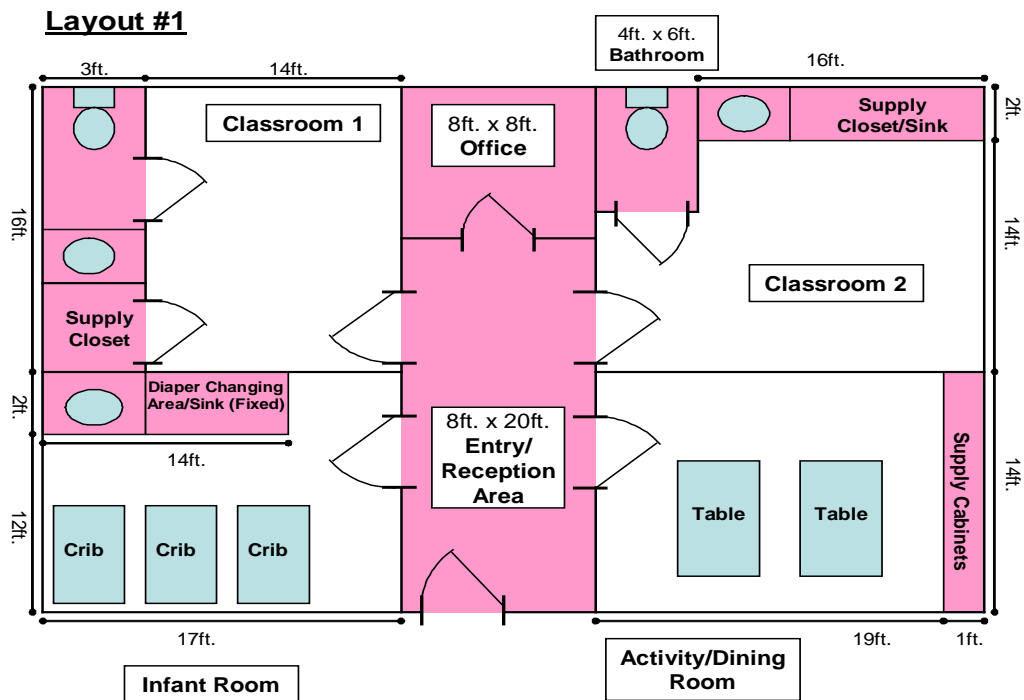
Layout #1

4ft. x 6ft.
Bathroom

3ft.
14ft.
16ft.
2ft.

Classroom 1

8ft. x 8ft.
Office

Supply
Closet/Sink

16ft.
14ft.

Classroom 2

Supply
Closet

2ft.
Diaper Changing
Area/Sink (Fixed)

14ft.

8ft. x 20ft.
Entry/
Reception
Area

Supply Cabinets

14ft.
12ft.

Crib
Crib
Crib

Table
Table

17ft.
19ft.
1ft.

Infant Room

Activity/Dining
Room